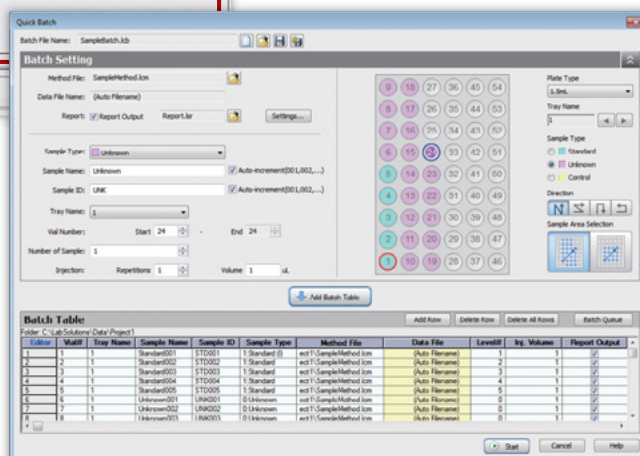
Quick Batch

Batch File Name: SampleBatch.lcb

Batch Setting

Method File: SampleMethod.lcm

Data File Name: (Auto Filename)

Report: Report Output Report.lsr Settings...

Sample Type: Unknown

Sample Name: Unknown Auto-increment(001,002,....)

Sample ID: UNK Auto-increment(001,002,....)

Tray Name: 1

Vial Number: Start 24 - End 24

Number of Sample: 1

Injection: Repetitions 1 Volume 1 uL

9 18 27 36 45 54
8 17 26 35 44 53
7 16 25 34 43 52
6 15 24 33 42 51
5 14 23 32 41 50
4 13 22 31 40 49
3 12 21 30 39 48
2 11 20 29 38 47
1 10 19 28 37 46

Plate Type
1.5mL

Tray Name
1

Sample Type
Standard
Unknown
Control

Direction

Sample Area Selection

Add Batch Table

Batch Table

Folder: C:\LabSolutions\Data\Project1

Add Row Delete Row Delete All Rows Batch Queue

| Editor | Vial# | Tray Name | Sample Name | Sample ID | Sample Type | Method File | Data File | Level# | Inj. Volume | Report Output |
|---|---|---|---|---|---|---|---|---|---|---|
| 1 | 1 | 1 | Standard001 | STD001 | 1:Standard (I) | ect1\SampleMethod.lcm | (Auto Filename) | 1 | 1 | ✓ |
| 2 | 1 | 1 | Standard002 | STD002 | 1:Standard | ect1\SampleMethod.lcm | (Auto Filename) | 2 | 1 | ✓ |
| 3 | 1 | 1 | Standard003 | STD003 | 1:Standard | ect1\SampleMethod.lcm | (Auto Filename) | 3 | 1 | ✓ |
| 4 | 1 | 1 | Standard004 | STD004 | 1:Standard | ect1\SampleMethod.lcm | (Auto Filename) | 4 | 1 | ✓ |
| 5 | 1 | 1 | Standard005 | STD005 | 1:Standard | ect1\SampleMethod.lcm | (Auto Filename) | 5 | 1 | ✓ |
| 6 | 1 | 1 | Unknown001 | UNK001 | 0:Unknown | ect1\SampleMethod.lcm | (Auto Filename) | 0 | 1 | ✓ |
| 7 | 1 | 1 | Unknown002 | UNK002 | 0:Unknown | ect1\SampleMethod.lcm | (Auto Filename) | 0 | 1 | ✓ |
| 8 | 1 | 1 | Unknown003 | UNK003 | 0:Unknown | ect1\SampleMethod.lcm | (Auto Filename) | 0 | 1 | ✓ |

Start Cancel Help